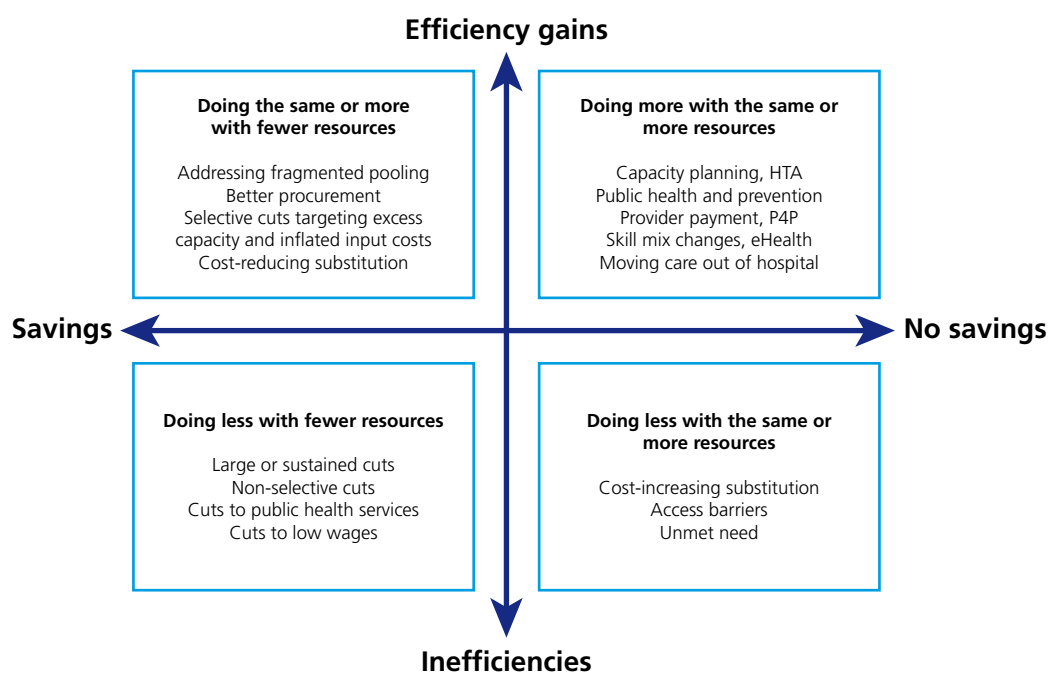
Efficiency gains

Doing the same or more with fewer resources

Addressing fragmented pooling
Better procurement
Selective cuts targeting excess capacity and inflated input costs
Cost-reducing substitution

Doing more with the same or more resources

Capacity planning, HTA
Public health and prevention
Provider payment, P4P
Skill mix changes, eHealth
Moving care out of hospital

Savings

No savings

Doing less with fewer resources

Large or sustained cuts
Non-selective cuts
Cuts to public health services
Cuts to low wages

Doing less with the same or more resources

Cost-increasing substitution
Access barriers
Unmet need

Inefficiencies